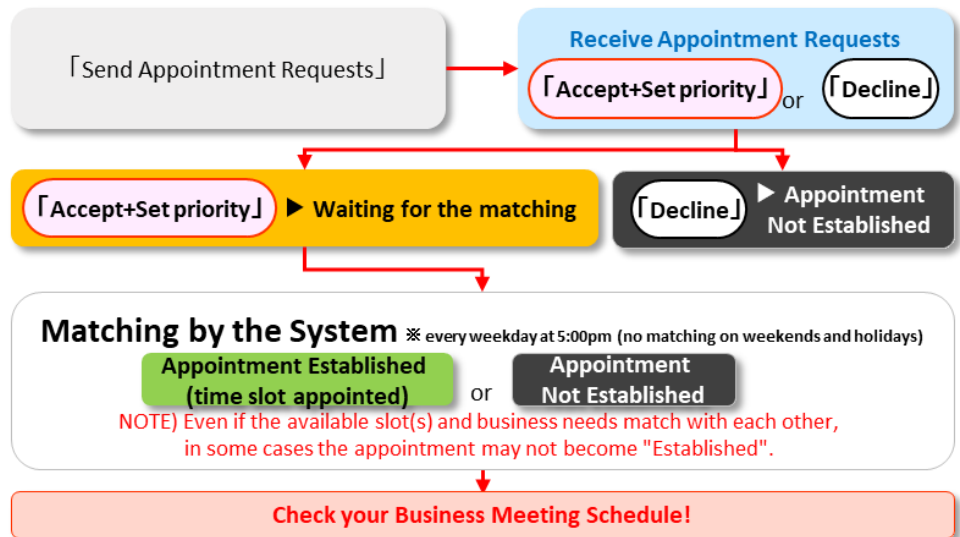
「Send Appointment Requests」

Receive Appointment Requests

「Accept+Set priority」 or 「Decline」

「Accept+Set priority」 ▶ Waiting for the matching

「Decline」 ▶ Appointment Not Established

Matching by the System ※ every weekday at 5:00pm (no matching on weekends and holidays)

Appointment Established (time slot appointed) or Appointment Not Established

NOTE) Even if the available slot(s) and business needs match with each other, in some cases the appointment may not become "Established".

Check your Business Meeting Schedule!